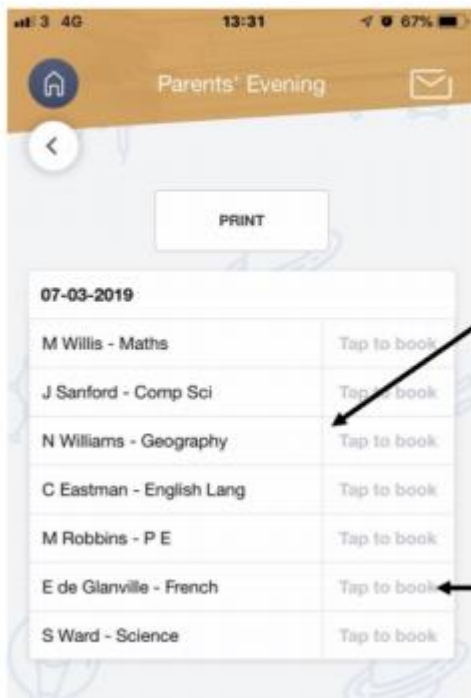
3 4G 13:31 67%

Parents' Evening

<

PRINT

| 07-03-2019 | |
|---|---|
| M Willis - Maths | Tap to book |
| J Sanford - Comp Sci | Tap to book |
| N Williams - Geography | Tap to book |
| C Eastman - English Lang | Tap to book |
| M Robbins - P E | Tap to book |
| E de Glanville - French | Tap to book |
| S Ward - Science | Tap to book |